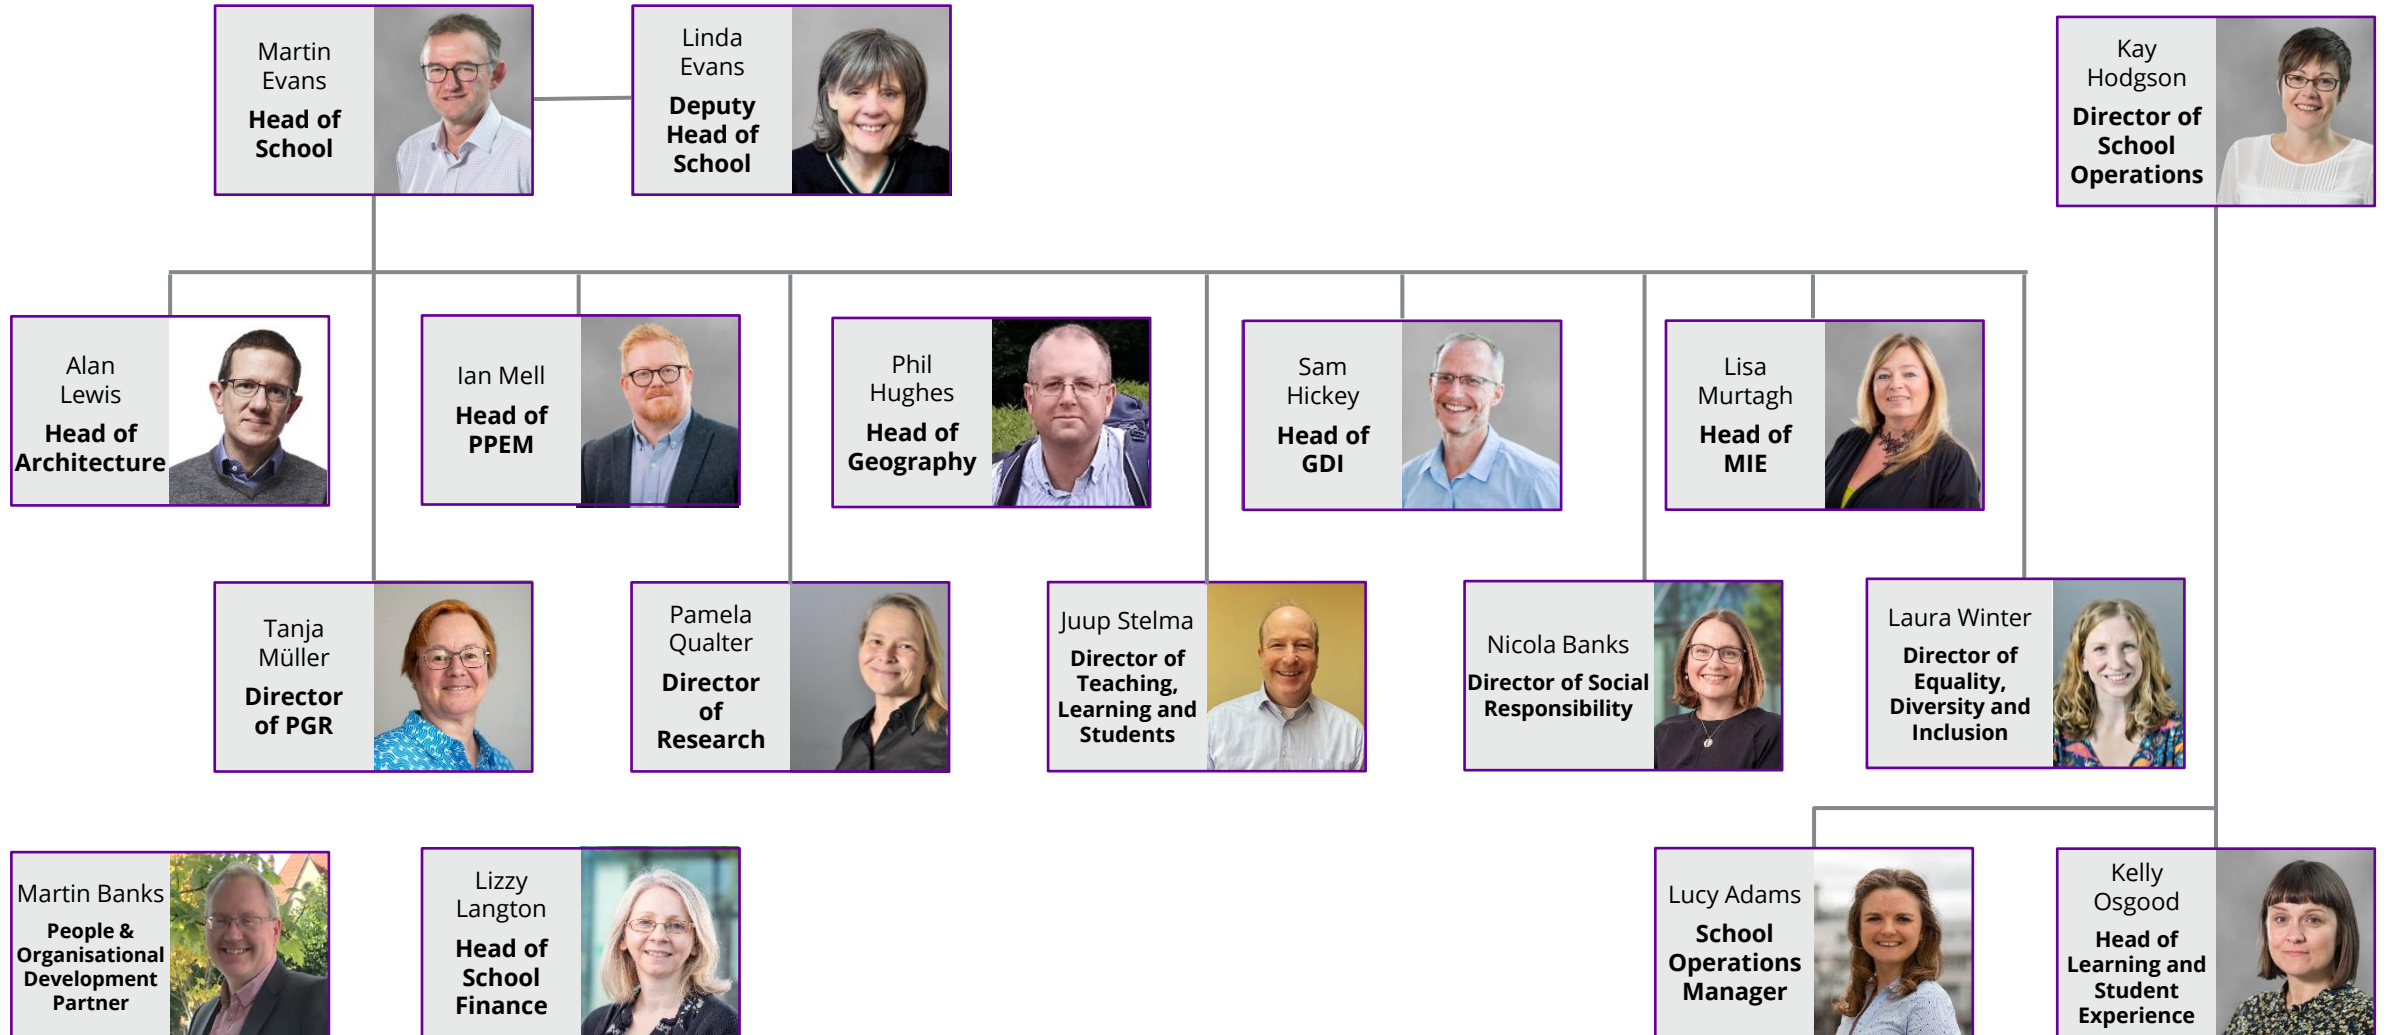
Martin Evans
**Head of School**

Linda Evans
**Deputy Head of School**

Kay Hodgson
**Director of School Operations**

Alan Lewis
**Head of Architecture**

Ian Mell
**Head of PPEM**

Phil Hughes
**Head of Geography**

Sam Hickey
**Head of GDI**

Lisa Murtagh
**Head of MIE**

Tanja Müller
**Director of PGR**

Pamela Qualter
**Director of Research**

Juup Stelma
**Director of Teaching, Learning and Students**

Nicola Banks
**Director of Social Responsibility**

Laura Winter
**Director of Equality, Diversity and Inclusion**

Martin Banks
**People & Organisational Development Partner**

Lizzy Langton
**Head of School Finance**

Lucy Adams
**School Operations Manager**

Kelly Osgood
**Head of Learning and Student Experience**